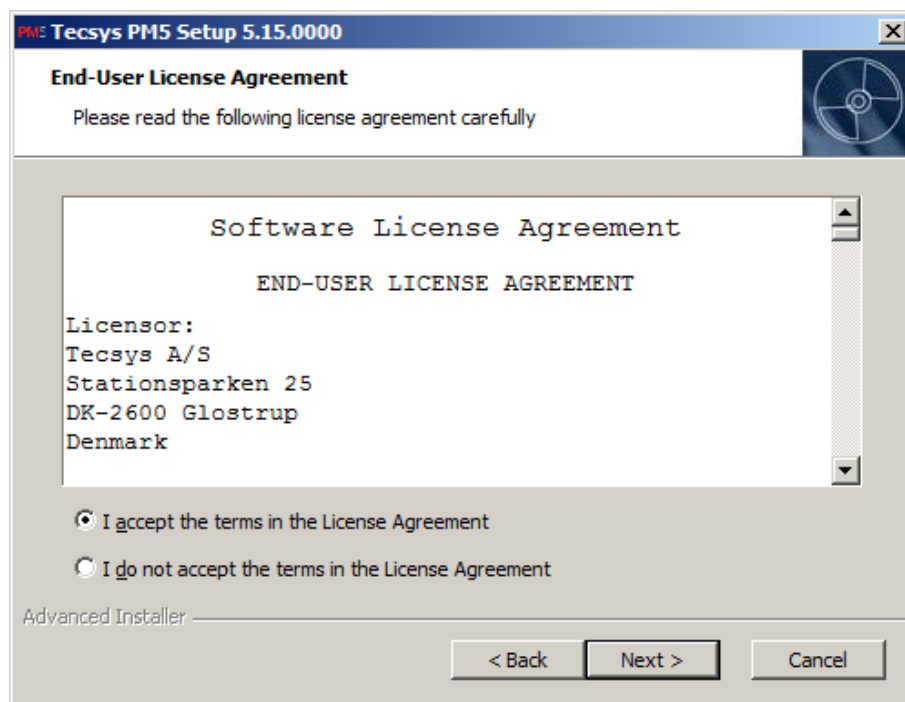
PM5 Tecsys PM5 Setup 5.15.0000

End-User License Agreement

Please read the following license agreement carefully

Software License Agreement

END-USER LICENSE AGREEMENT

Licensor:
Tecsys A/S
Stationsparken 25
DK-2600 Glostrup
Denmark

I accept the terms in the License Agreement

I do not accept the terms in the License Agreement

Advanced Installer

< Back

Next >

Cancel